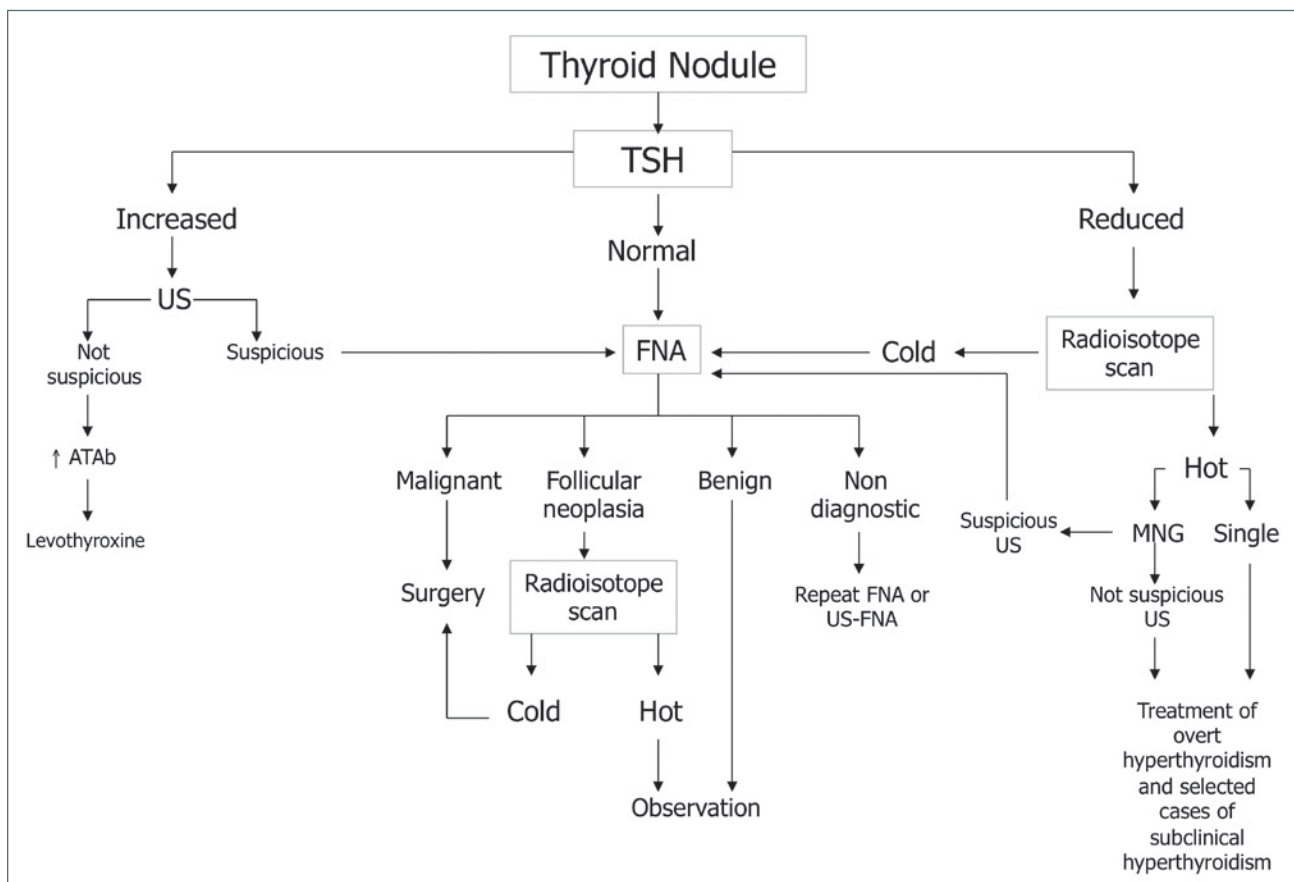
Thyroid Nodule

TSH

Increased

Normal

Reduced

US

Not suspicious

Suspicious

FNA

Cold

Radioisotope scan

↑ ATAb

Levothyroxine

Malignant

Follicular neoplasia

Benign

Non diagnostic

Hot

Suspicious US

MNG

Single

Surgery

Radioisotope scan

Repeat FNA or US-FNA

Not suspicious US

Cold

Hot

Observation

Treatment of overt hyperthyroidism and selected cases of subclinical hyperthyroidism